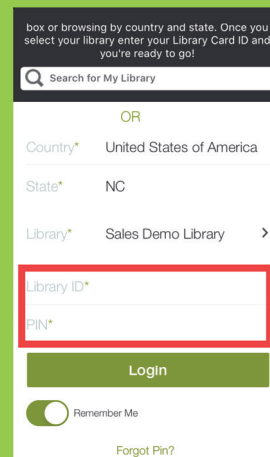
box or browsing by country and state. Once you select your library enter your Library Card ID and you're ready to go!

Search for My Library

OR

Country* United States of America

State* NC

Library* Sales Demo Library >

Library ID*

PIN*

Login

Remember Me

Forgot Pin?